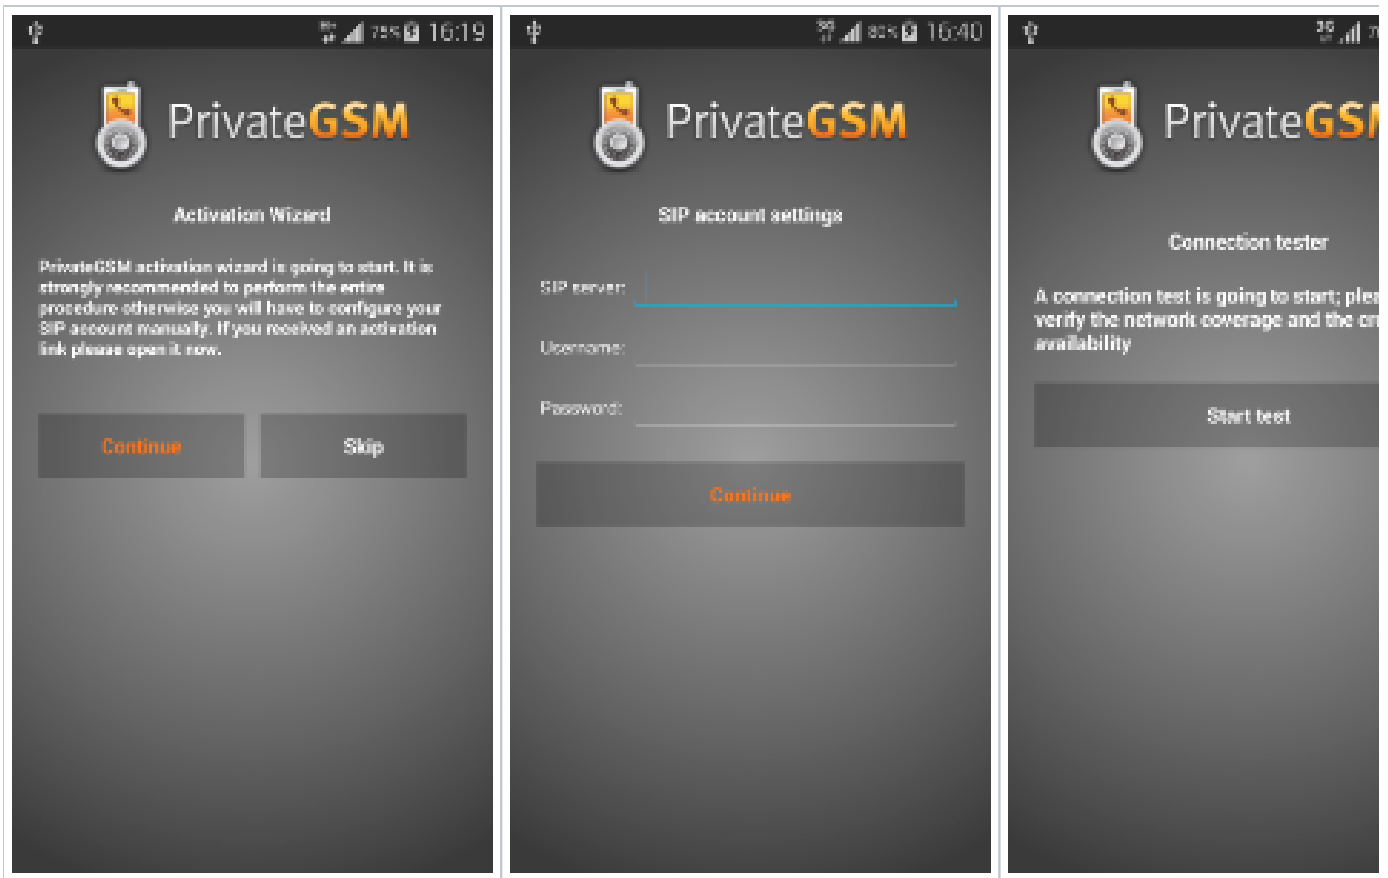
75% 16:19

PrivateGSM

Activation Wizard

PrivateGSM activation wizard is going to start. It is strongly recommended to perform the entire procedure otherwise you will have to configure your SIP account manually. If you received an activation link please open it now.

Continue

Skip

80% 16:40

PrivateGSM

SIP account settings

SIP server:

Username:

Password:

Continue

PrivateGS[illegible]

Connection tester

A connection test is going to start; plea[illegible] verify the network coverage and the cr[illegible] availability

Start test